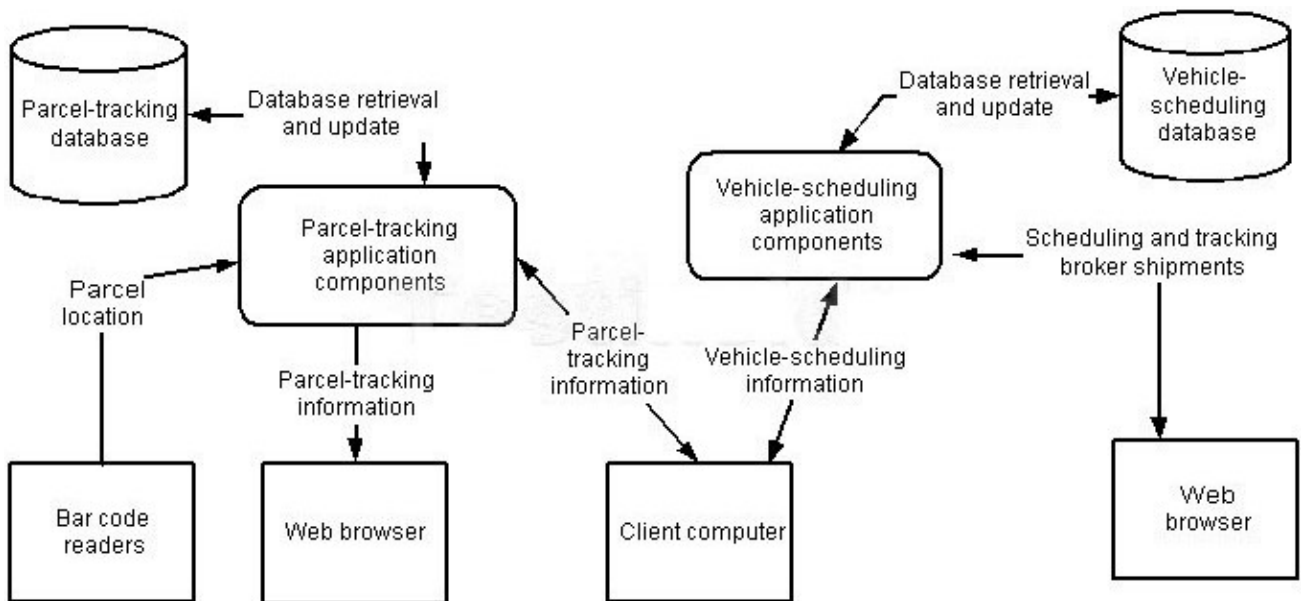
Parcel-tracking database

Database retrieval and update

Parcel-tracking application components

Parcel location

Parcel-tracking information

Parcel-tracking information

Database retrieval and update

Vehicle-scheduling database

Vehicle-scheduling application components

Scheduling and tracking broker shipments

Vehicle-scheduling information

Bar code readers

Web browser

Client computer

Web browser